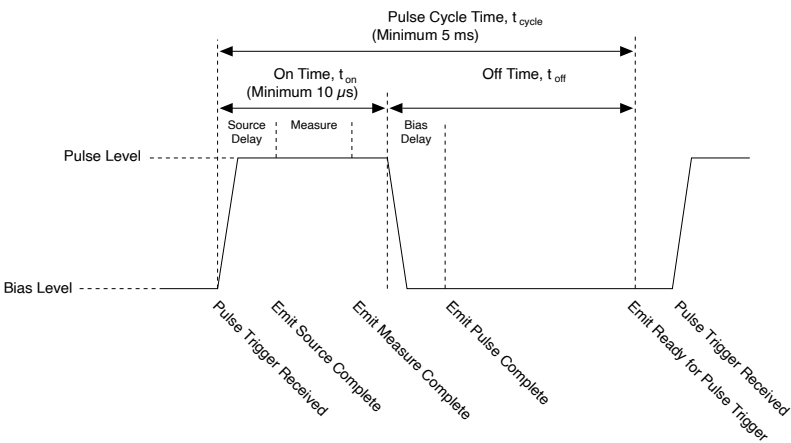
Pulse Cycle Time, $t_{cycle}$
(Minimum 5 ms)

On Time, $t_{on}$
(Minimum 10 $\mu$s)

Off Time, $t_{off}$

Source Delay

Measure

Bias Delay

Pulse Level

Bias Level

Pulse Trigger Received

Emit Source Complete

Emit Measure Complete

Emit Pulse Complete

Emit Ready for Pulse Trigger

Pulse Trigger Received